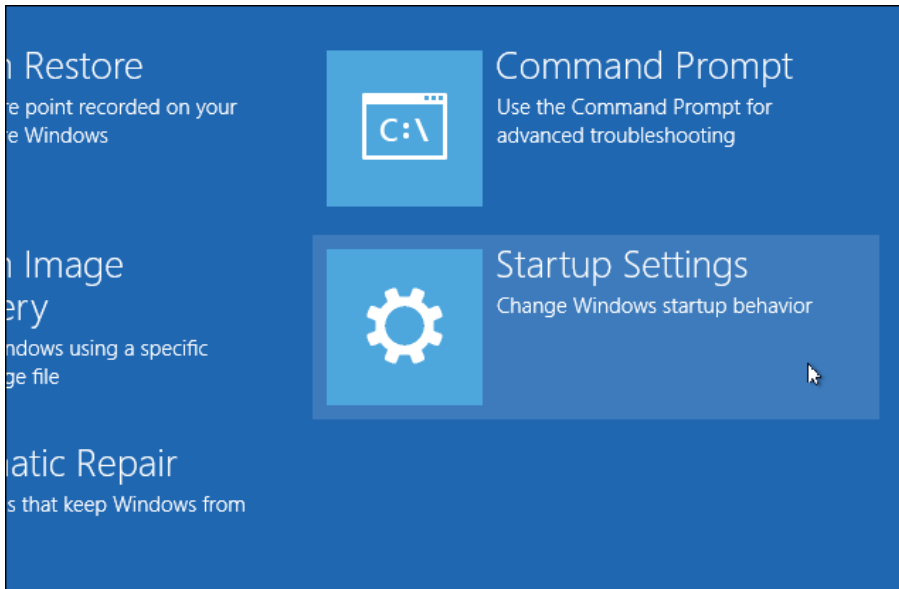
n Restore
re point recorded on your
e Windows

Command Prompt
Use the Command Prompt for advanced troubleshooting

C:\

n Image
ery
ndows using a specific
ge file

Startup Settings
Change Windows startup behavior

atic Repair
s that keep Windows from